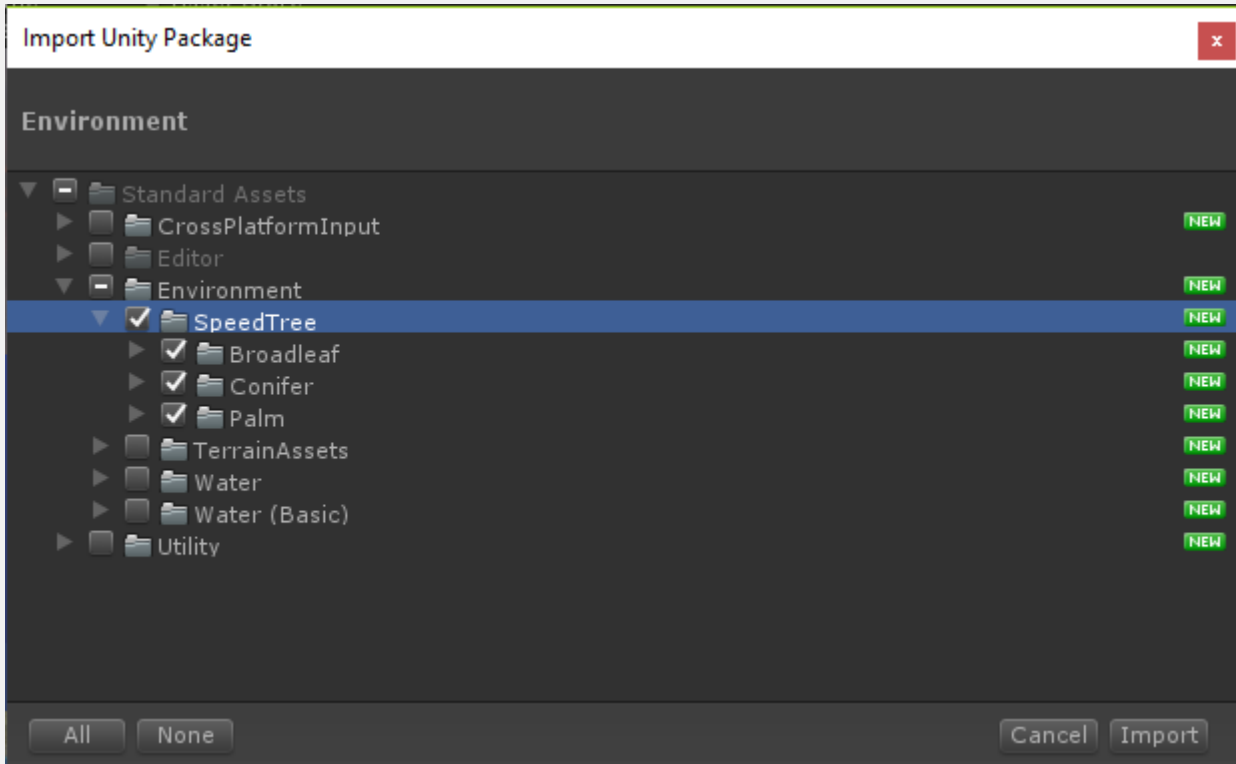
Import Unity Package

×

Environment

Standard Assets
CrossPlatformInput NEW
Editor
Environment NEW
SpeedTree NEW
Broadleaf NEW
Conifer NEW
Palm NEW
TerrainAssets NEW
Water NEW
Water (Basic) NEW
Utility NEW

All None Cancel Import